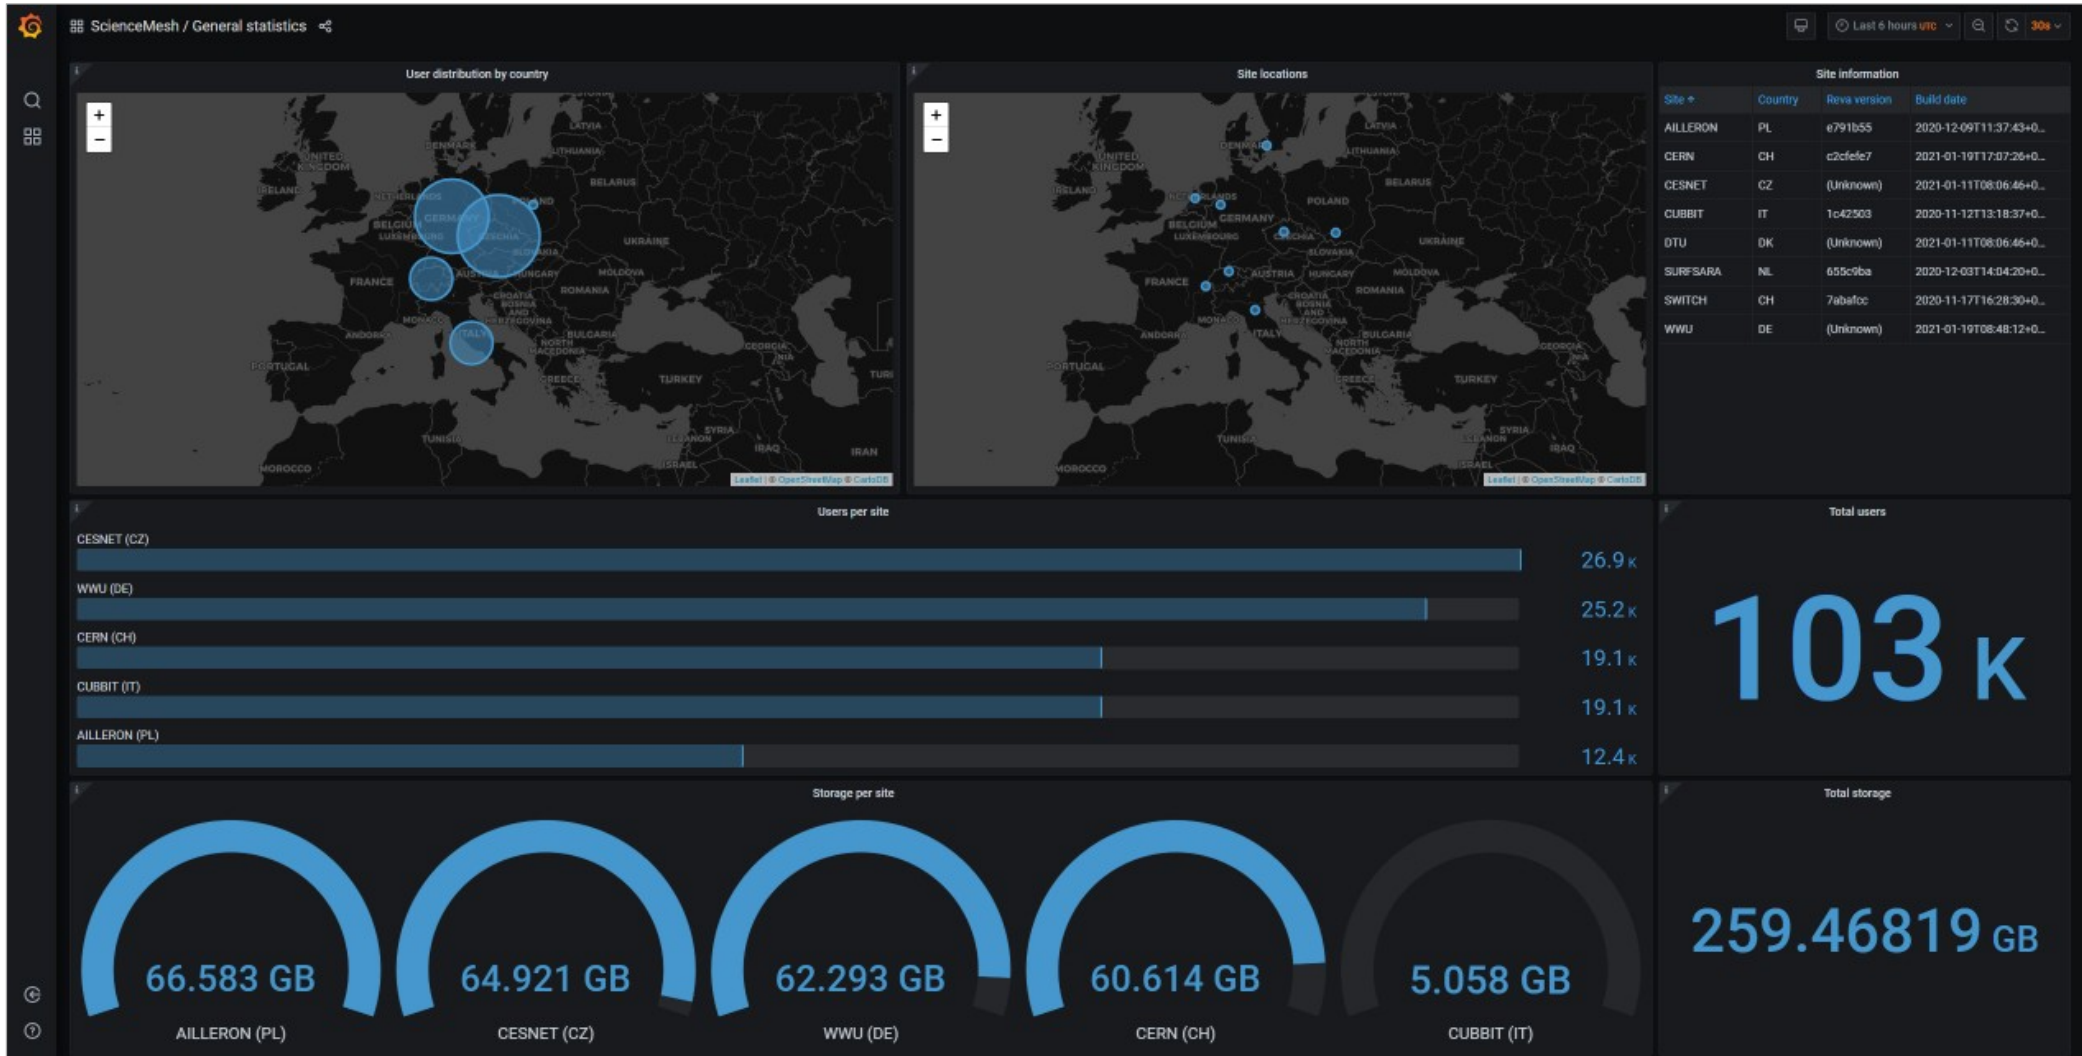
ScienceMesh / General statistics

Last 6 hours UTC 30s

User distribution by country

+
−

LATVIA DENMARK LITHUANIA UNITED KINGDOM IRELAND BELARUS NETHERLANDS GERMANY POLAND BELGIUM LUXEMBOURG CZECHIA UKRAINE FRANCE AUSTRIA HUNGARY MOLDOVA ROMANIA CROATIA BOSNIA AND HERZEGOVINA MONACO ANDORRA ITALY BULGARIA NORTH MACEDONIA PORTUGAL GREECE GEORGIA TURKEY TUNISIA SYRIA LEBANON IRAQ IRAN ISRAEL MOROCCO

Leaflet | © OpenStreetMap © CartoDB

Site locations

+
−

LATVIA DENMARK LITHUANIA UNITED KINGDOM IRELAND BELARUS NETHERLANDS GERMANY POLAND BELGIUM LUXEMBOURG CZECHIA SLOVAKIA UKRAINE FRANCE AUSTRIA HUNGARY MOLDOVA ROMANIA CROATIA BOSNIA AND HERZEGOVINA MONACO ANDORRA ITALY BULGARIA NORTH MACEDONIA PORTUGAL GREECE GEORGIA TURKEY TUNISIA SYRIA LEBANON IRAQ ISRAEL MOROCCO

Leaflet | © OpenStreetMap © CartoDB

Site information

| Site | Country | Reva version | Build date |
|---|---|---|---|
| AILLERON | PL | e791b55 | 2020-12-09T11:37:43+0... |
| CERN | CH | c2cfefe7 | 2021-01-19T17:07:26+0... |
| CESNET | CZ | (Unknown) | 2021-01-11T08:06:46+0... |
| CUBBIT | IT | 1c42503 | 2020-11-12T13:18:37+0... |
| DTU | DK | (Unknown) | 2021-01-11T08:06:46+0... |
| SURFSARA | NL | 655c9ba | 2020-12-03T14:04:20+0... |
| SWITCH | CH | 7abafoc | 2020-11-17T16:28:30+0... |
| WWU | DE | (Unknown) | 2021-01-19T08:48:12+0... |

Users per site

CESNET (CZ) 26.9 K
WWU (DE) 25.2 K
CERN (CH) 19.1 K
CUBBIT (IT) 19.1 K
AILLERON (PL) 12.4 K

Total users

103 K

Storage per site

66.583 GB
AILLERON (PL)

64.921 GB
CESNET (CZ)

62.293 GB
WWU (DE)

60.614 GB
CERN (CH)

5.058 GB
CUBBIT (IT)

Total storage

259.46819 GB